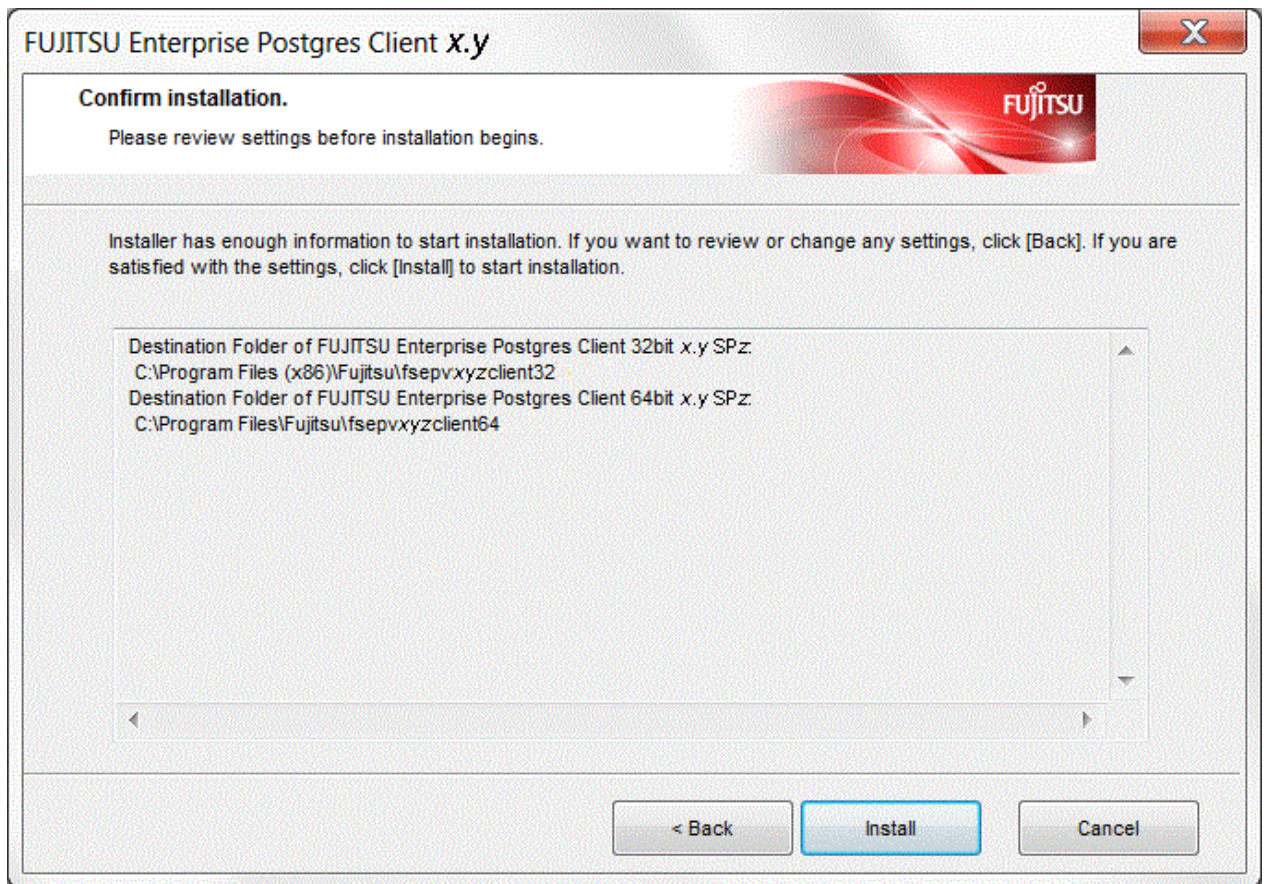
FUJITSU Enterprise Postgres Client x.y

Confirm installation.

Please review settings before installation begins.

FUJITSU

Installer has enough information to start installation. If you want to review or change any settings, click [Back]. If you are satisfied with the settings, click [Install] to start installation.

Destination Folder of FUJITSU Enterprise Postgres Client 32bit x.y SPz:
C:\Program Files (x86)\Fujitsu\fsepvxyzclient32
Destination Folder of FUJITSU Enterprise Postgres Client 64bit x.y SPz:
C:\Program Files\Fujitsu\fsepvxyzclient64

< Back

Install

Cancel